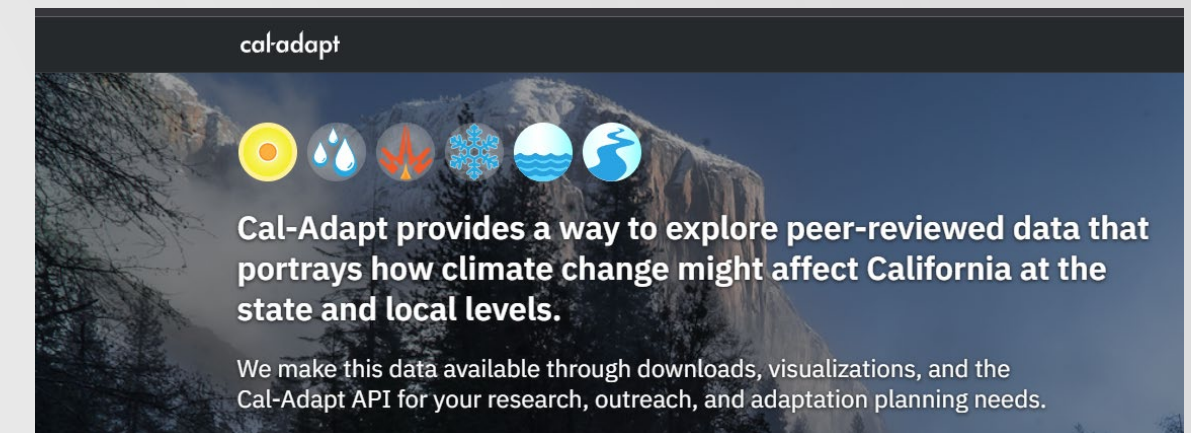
cal-adapt

Cal-Adapt provides a way to explore peer-reviewed data that portrays how climate change might affect California at the state and local levels.

We make this data available through downloads, visualizations, and the Cal-Adapt API for your research, outreach, and adaptation planning needs.